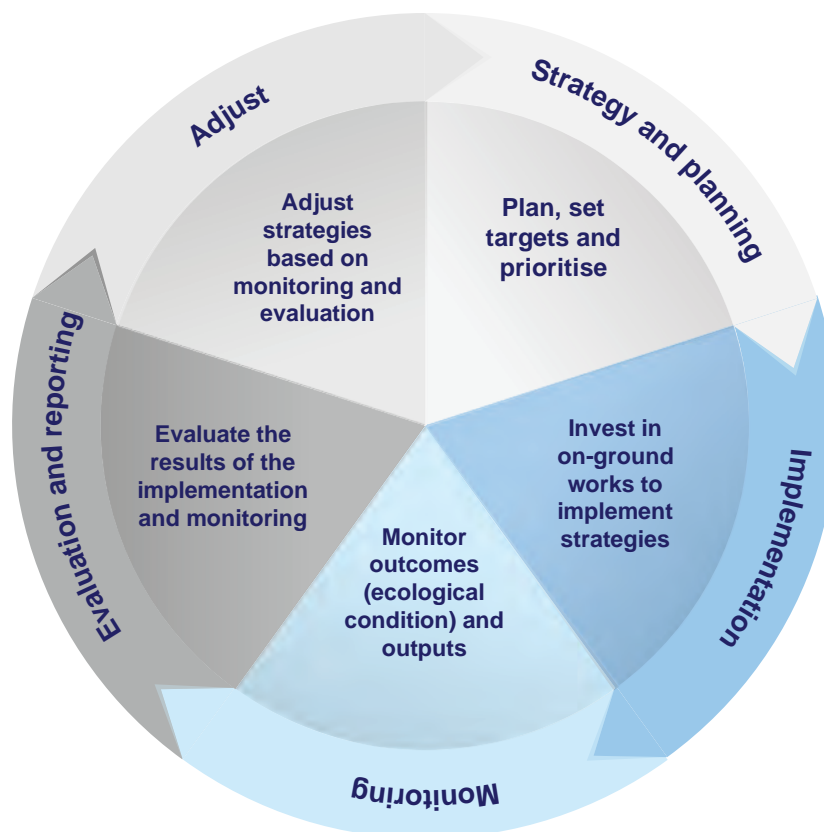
Adjust

Strategy and planning

Adjust strategies based on monitoring and evaluation

Plan, set targets and prioritise

Implementation

Invest in on-ground works to implement strategies

Monitoring

Monitor outcomes (ecological condition) and outputs

Evaluation and reporting

Evaluate the results of the implementation and monitoring